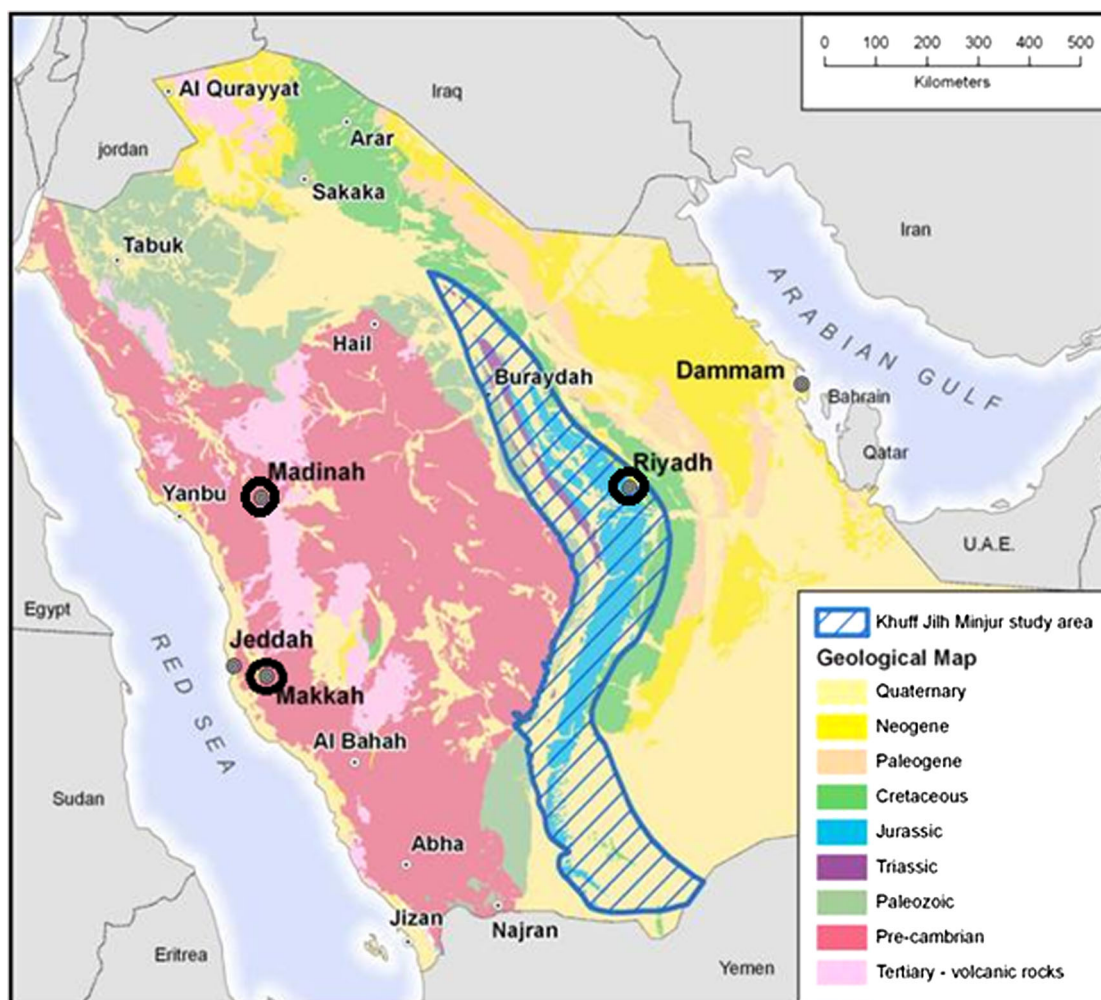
0 100 200 300 400 500
Kilometers

Al Qurayyat
Iraq
jordan
Arar
Sakaka
Tabuk
Iran
ARABIAN GULF
Hail
Buraydah
Dammam
Bahrain
Qatar
Madinah
Riyadh
Yanbu
U.A.E.
Egypt
Jeddah
Makkah
RED SEA
Al Bahah
Sudan
Abha
Jizan
Najran
Eritrea
Yemen

Khuff Jilh Minjur study area
Geological Map
Quaternary
Neogene
Paleogene
Cretaceous
Jurassic
Triassic
Paleozoic
Pre-cambrian
Tertiary - volcanic rocks